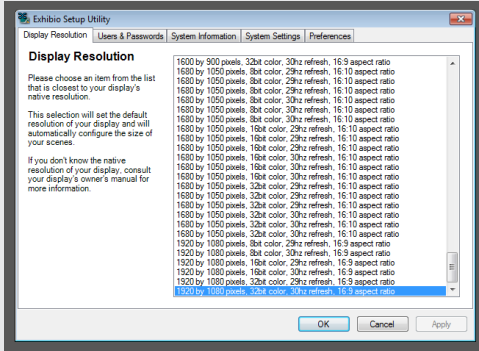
Exhibio Setup Utility

Display Resolution | Users & Passwords | System Information | System Settings | Preferences

Display Resolution

Please choose an item from the list that is closest to your display's native resolution.

This selection will set the default resolution of your display and will automatically configure the size of your scenes.

If you don't know the native resolution of your display, consult your display's owner's manual for more information.

1600 by 900 pixels, 32bit color, 30hz refresh, 16:9 aspect ratio
1680 by 1050 pixels, 8bit color, 29hz refresh, 16:10 aspect ratio
1680 by 1050 pixels, 8bit color, 29hz refresh, 16:10 aspect ratio
1680 by 1050 pixels, 8bit color, 29hz refresh, 16:10 aspect ratio
1680 by 1050 pixels, 8bit color, 30hz refresh, 16:10 aspect ratio
1680 by 1050 pixels, 8bit color, 30hz refresh, 16:10 aspect ratio
1680 by 1050 pixels, 8bit color, 30hz refresh, 16:10 aspect ratio
1680 by 1050 pixels, 16bit color, 29hz refresh, 16:10 aspect ratio
1680 by 1050 pixels, 16bit color, 29hz refresh, 16:10 aspect ratio
1680 by 1050 pixels, 16bit color, 29hz refresh, 16:10 aspect ratio
1680 by 1050 pixels, 16bit color, 30hz refresh, 16:10 aspect ratio
1680 by 1050 pixels, 16bit color, 30hz refresh, 16:10 aspect ratio
1680 by 1050 pixels, 16bit color, 30hz refresh, 16:10 aspect ratio
1680 by 1050 pixels, 32bit color, 29hz refresh, 16:10 aspect ratio
1680 by 1050 pixels, 32bit color, 29hz refresh, 16:10 aspect ratio
1680 by 1050 pixels, 32bit color, 29hz refresh, 16:10 aspect ratio
1680 by 1050 pixels, 32bit color, 30hz refresh, 16:10 aspect ratio
1680 by 1050 pixels, 32bit color, 30hz refresh, 16:10 aspect ratio
1680 by 1050 pixels, 32bit color, 30hz refresh, 16:10 aspect ratio
1920 by 1080 pixels, 8bit color, 29hz refresh, 16:9 aspect ratio
1920 by 1080 pixels, 8bit color, 30hz refresh, 16:9 aspect ratio
1920 by 1080 pixels, 16bit color, 29hz refresh, 16:9 aspect ratio
1920 by 1080 pixels, 16bit color, 30hz refresh, 16:9 aspect ratio
1920 by 1080 pixels, 32bit color, 29hz refresh, 16:9 aspect ratio
1920 by 1080 pixels, 32bit color, 30hz refresh, 16:9 aspect ratio

OK | Cancel | Apply